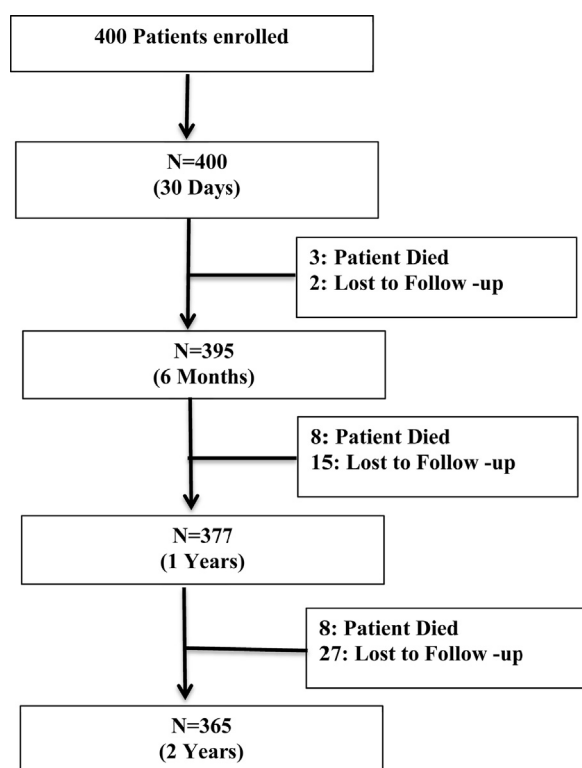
400 Patients enrolled

N=400
(30 Days)

3: Patient Died
2: Lost to Follow -up

N=395
(6 Months)

8: Patient Died
15: Lost to Follow -up

N=377
(1 Years)

8: Patient Died
27: Lost to Follow -up

N=365
(2 Years)